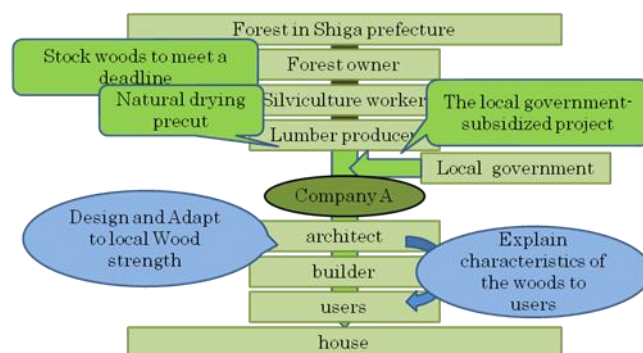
Forest in Shiga prefecture

Stock woods to meet a deadline

Forest owner

Natural drying precut

Silviculture worker

The local government-subsidized project

Lumber producer

Local government

Company A

Design and Adapt to local Wood strength

architect

Explain characteristics of the woods to users

builder

users

house